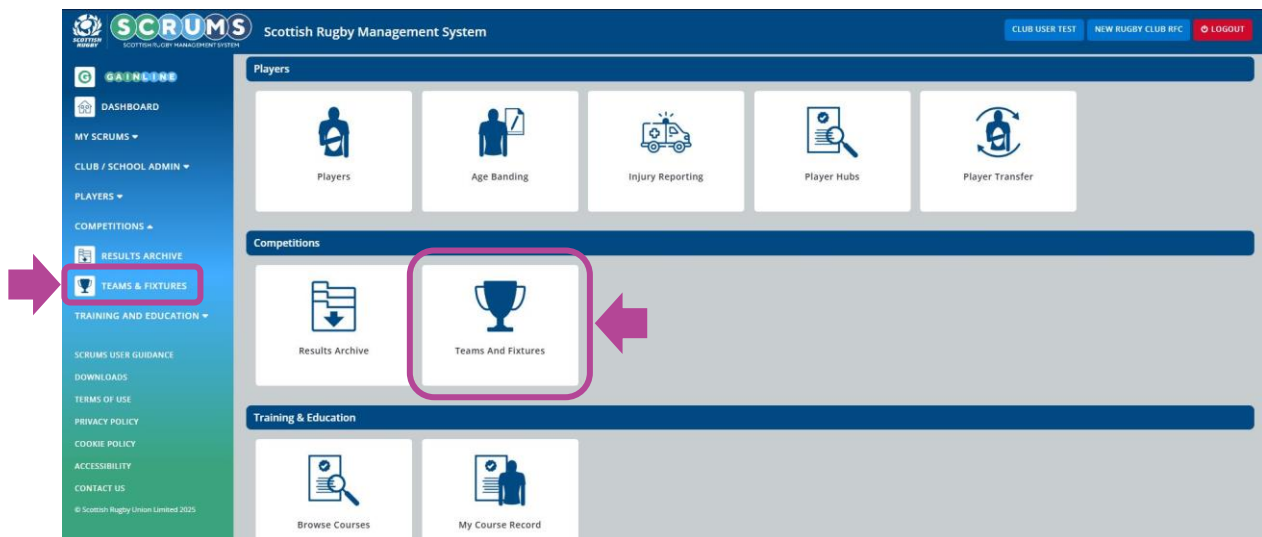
SCOTTISH RUGBY SCRUMS SCOTTISH RUGBY MANAGEMENT SYSTEM Scottish Rugby Management System

CLUB USER TEST NEW RUGBY CLUB RFC LOGOUT

GAINLINE
DASHBOARD
MY SCRUMS
CLUB / SCHOOL ADMIN
PLAYERS
COMPETITIONS
RESULTS ARCHIVE
TEAMS & FIXTURES
TRAINING AND EDUCATION

SCRUMS USER GUIDANCE
DOWNLOADS
TERMS OF USE
PRIVACY POLICY
COOKIE POLICY
ACCESSIBILITY
CONTACT US
© Scottish Rugby Union Limited 2025

Players

Players
Age Banding
Injury Reporting
Player Hubs
Player Transfer

Competitions

Results Archive
Teams And Fixtures

Training & Education

Browse Courses
My Course Record